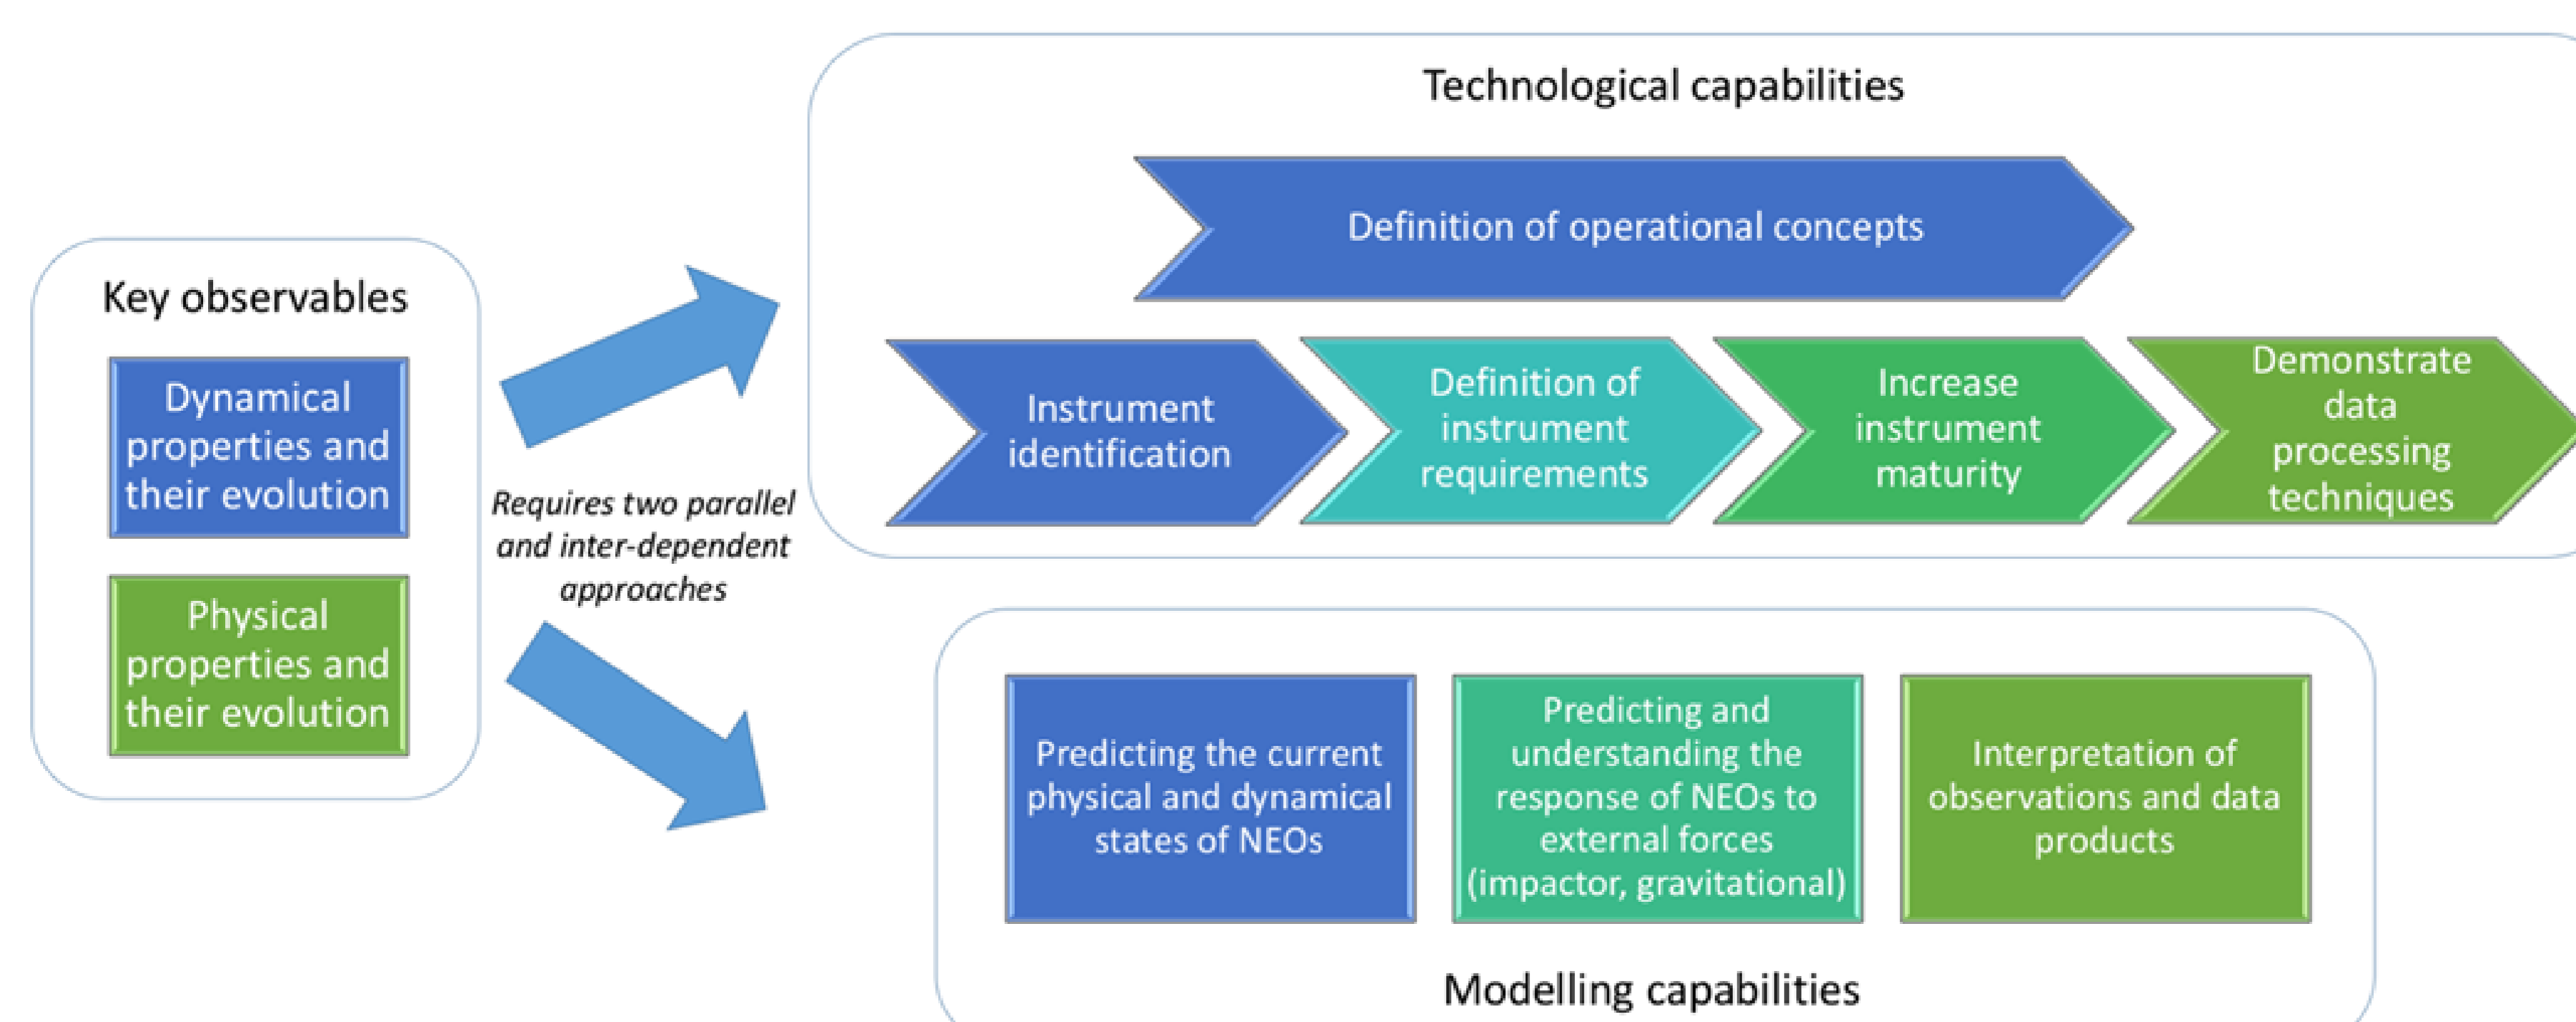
Key observables

Dynamical properties and their evolution

Physical properties and their evolution

Requires two parallel and inter-dependent approaches

Technological capabilities

Definition of operational concepts

Instrument identification

Definition of instrument requirements

Increase instrument maturity

Demonstrate data processing techniques

Predicting the current physical and dynamical states of NEOs

Predicting and understanding the response of NEOs to external forces (impactor, gravitational)

Interpretation of observations and data products

Modelling capabilities